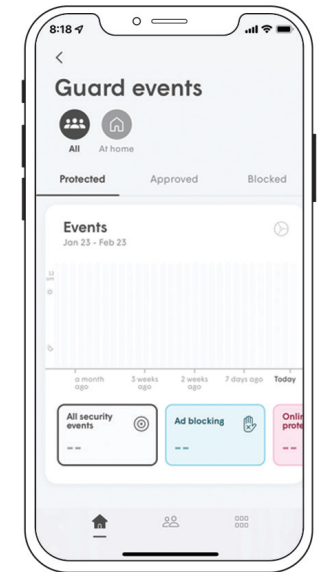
8:18

<

Guard events

All
At home

Protected
Approved
Blocked

Events
Jan 23 - Feb 23

12
9
6

a month ago
3 weeks ago
2 weeks ago
7 days ago
Today

All security events
--

Ad blocking
--

Onlin prote
--